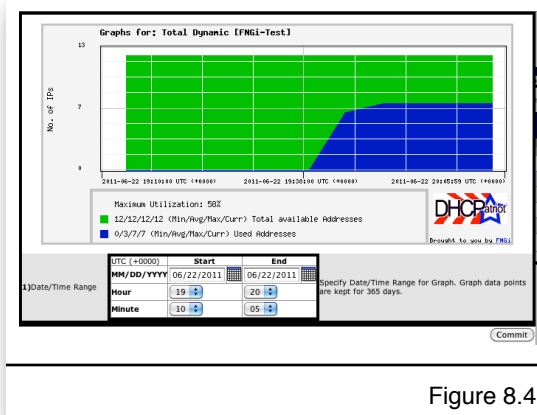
Graphs for: Total Dynamic [FNGi-Test]

13

7

0

No. of IPs

2011-06-22 19:10:00 UTC (+0000)

2011-06-22 19:30:00 UTC (+0000)

2011-06-22 20:05:59 UTC (+0000)

Maximum Utilization: 58%

12/12/12/12 (Min/Avg/Max/Curr) Total available Addresses

0/3/7/7 (Min/Avg/Max/Curr) Used Addresses

DHCPatriot

Brought to you by FNGi

1)Date/Time Range

| UTC (+0000) | Start | End |
|---|---|---|
| MM/DD/YYYY | 06/22/2011 | 06/22/2011 |
| Hour | 19 | 20 |
| Minute | 10 | 05 |

Specify Date/Time Range for Graph. Graph data points are kept for 365 days.

Commit

Figure 8.4